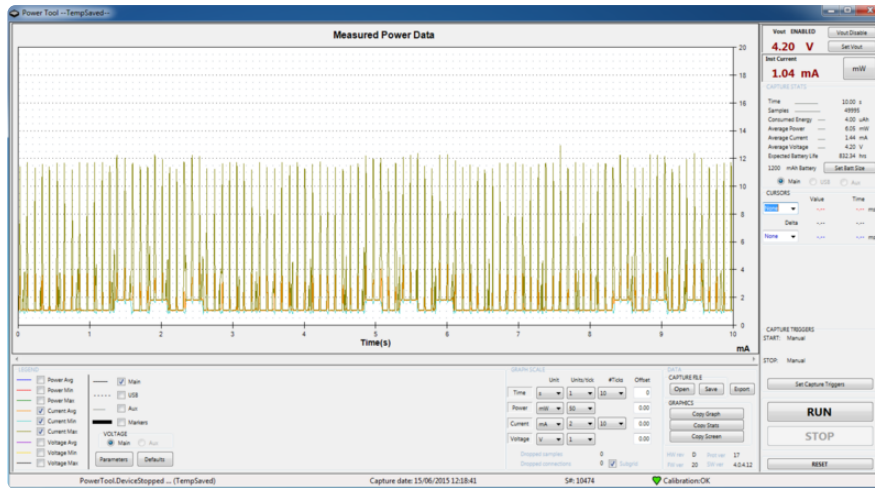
Power Tool --TempSaved--

Measured Power Data

20
18
16
14
12
10
8
6
4
2
0

0 1 2 3 4 5 6 7 8 9 10
Time(s)
mA

Vout ENABLED
Vout Disable
4.20 V
Set Vout
Inst Current
1.04 mA
mW
CAPTURE STATS
Time 10.00 s
Samples 49999
Consumed Energy 4.00 uAh
Average Power 6.05 mW
Average Current 1.44 mA
Average Voltage 4.20 V
Expected Battery Life 832.34 hrs
1200 mAh Battery
Set Batt Size
Main USB Aux
CURSORS
Value Time
None --- ms
Delta
None --- ms

CAPTURE TRIGGERS
START: Manual
STOP: Manual
Set Capture Triggers
RUN
STOP
RESET

LEGEND
Power Avg
Power Min
Power Max
Current Avg
Current Min
Current Max
Voltage Avg
Voltage Min
Voltage Max
Main
USB
Aux
Markers
VOLTAGE
Main Aux
Parameters
Defaults

GRAPH SCALE
Unit Units/tick #Ticks Offset
Time s 1 10 0
Power mW 30 0.00
Current mA 2 10 0.00
Voltage V 1 0.00
Dropped samples 0
Dropped connections 0 Subgrid

DATA
CAPTURE FILE
Open Save Export
GRAPHICS
Copy Graph
Copy Stats
Copy Screen
HW ver 0 Fwl ver 17
FW ver 20 SW ver 4.0.4.12

PowerTool.DeviceStopped ... (TempSaved)
Capture date: 15/06/2015 12:18:41
S#: 10474
Calibration:OK